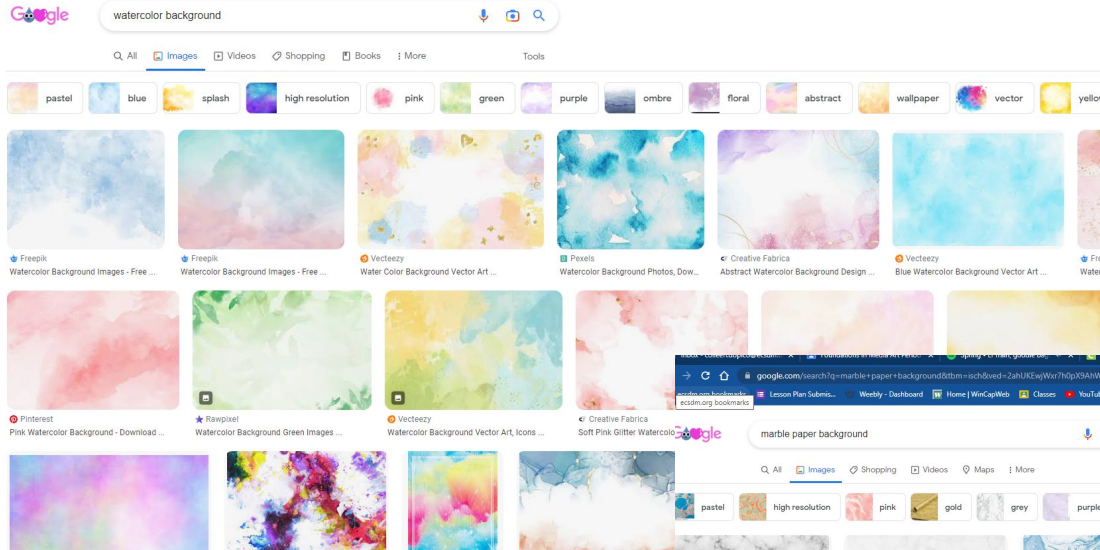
Google

watercolor background

All Images Videos Shopping Books More Tools

pastel blue splash high resolution pink green purple ombre floral abstract wallpaper vector yello

Freepik
Watercolor Background Images - Free ...

Freepik
Watercolor Background Images - Free ...

Vecteezy
Water Color Background Vector Art ...

Pexels
Watercolor Background Photos, Dow...

Creative Fabrica
Abstract Watercolor Background Design ...

Vecteezy
Blue Watercolor Background Vector Art ...

Fre
Water

Pinterest
Pink Watercolor Background - Download ...

Rawpixel
Watercolor Background Green Images ...

Vecteezy
Watercolor Background Vector Art, Icons ...

Creative Fabrica
Soft Pink Glitter Watercolo

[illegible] Foundations in Media Art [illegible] Spring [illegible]

google.com/search?q=marble+paper+background&tbm=isch&ved=2ahUKEwjWxr7h0pX9AhW

ecsdm.org bookmarks

Lesson Plan Submis... Weebly - Dashboard Home | WinCapWeb Classes YouTu

Google

marble paper background

All Images Shopping Videos Maps More

pastel high resolution pink gold grey purpl